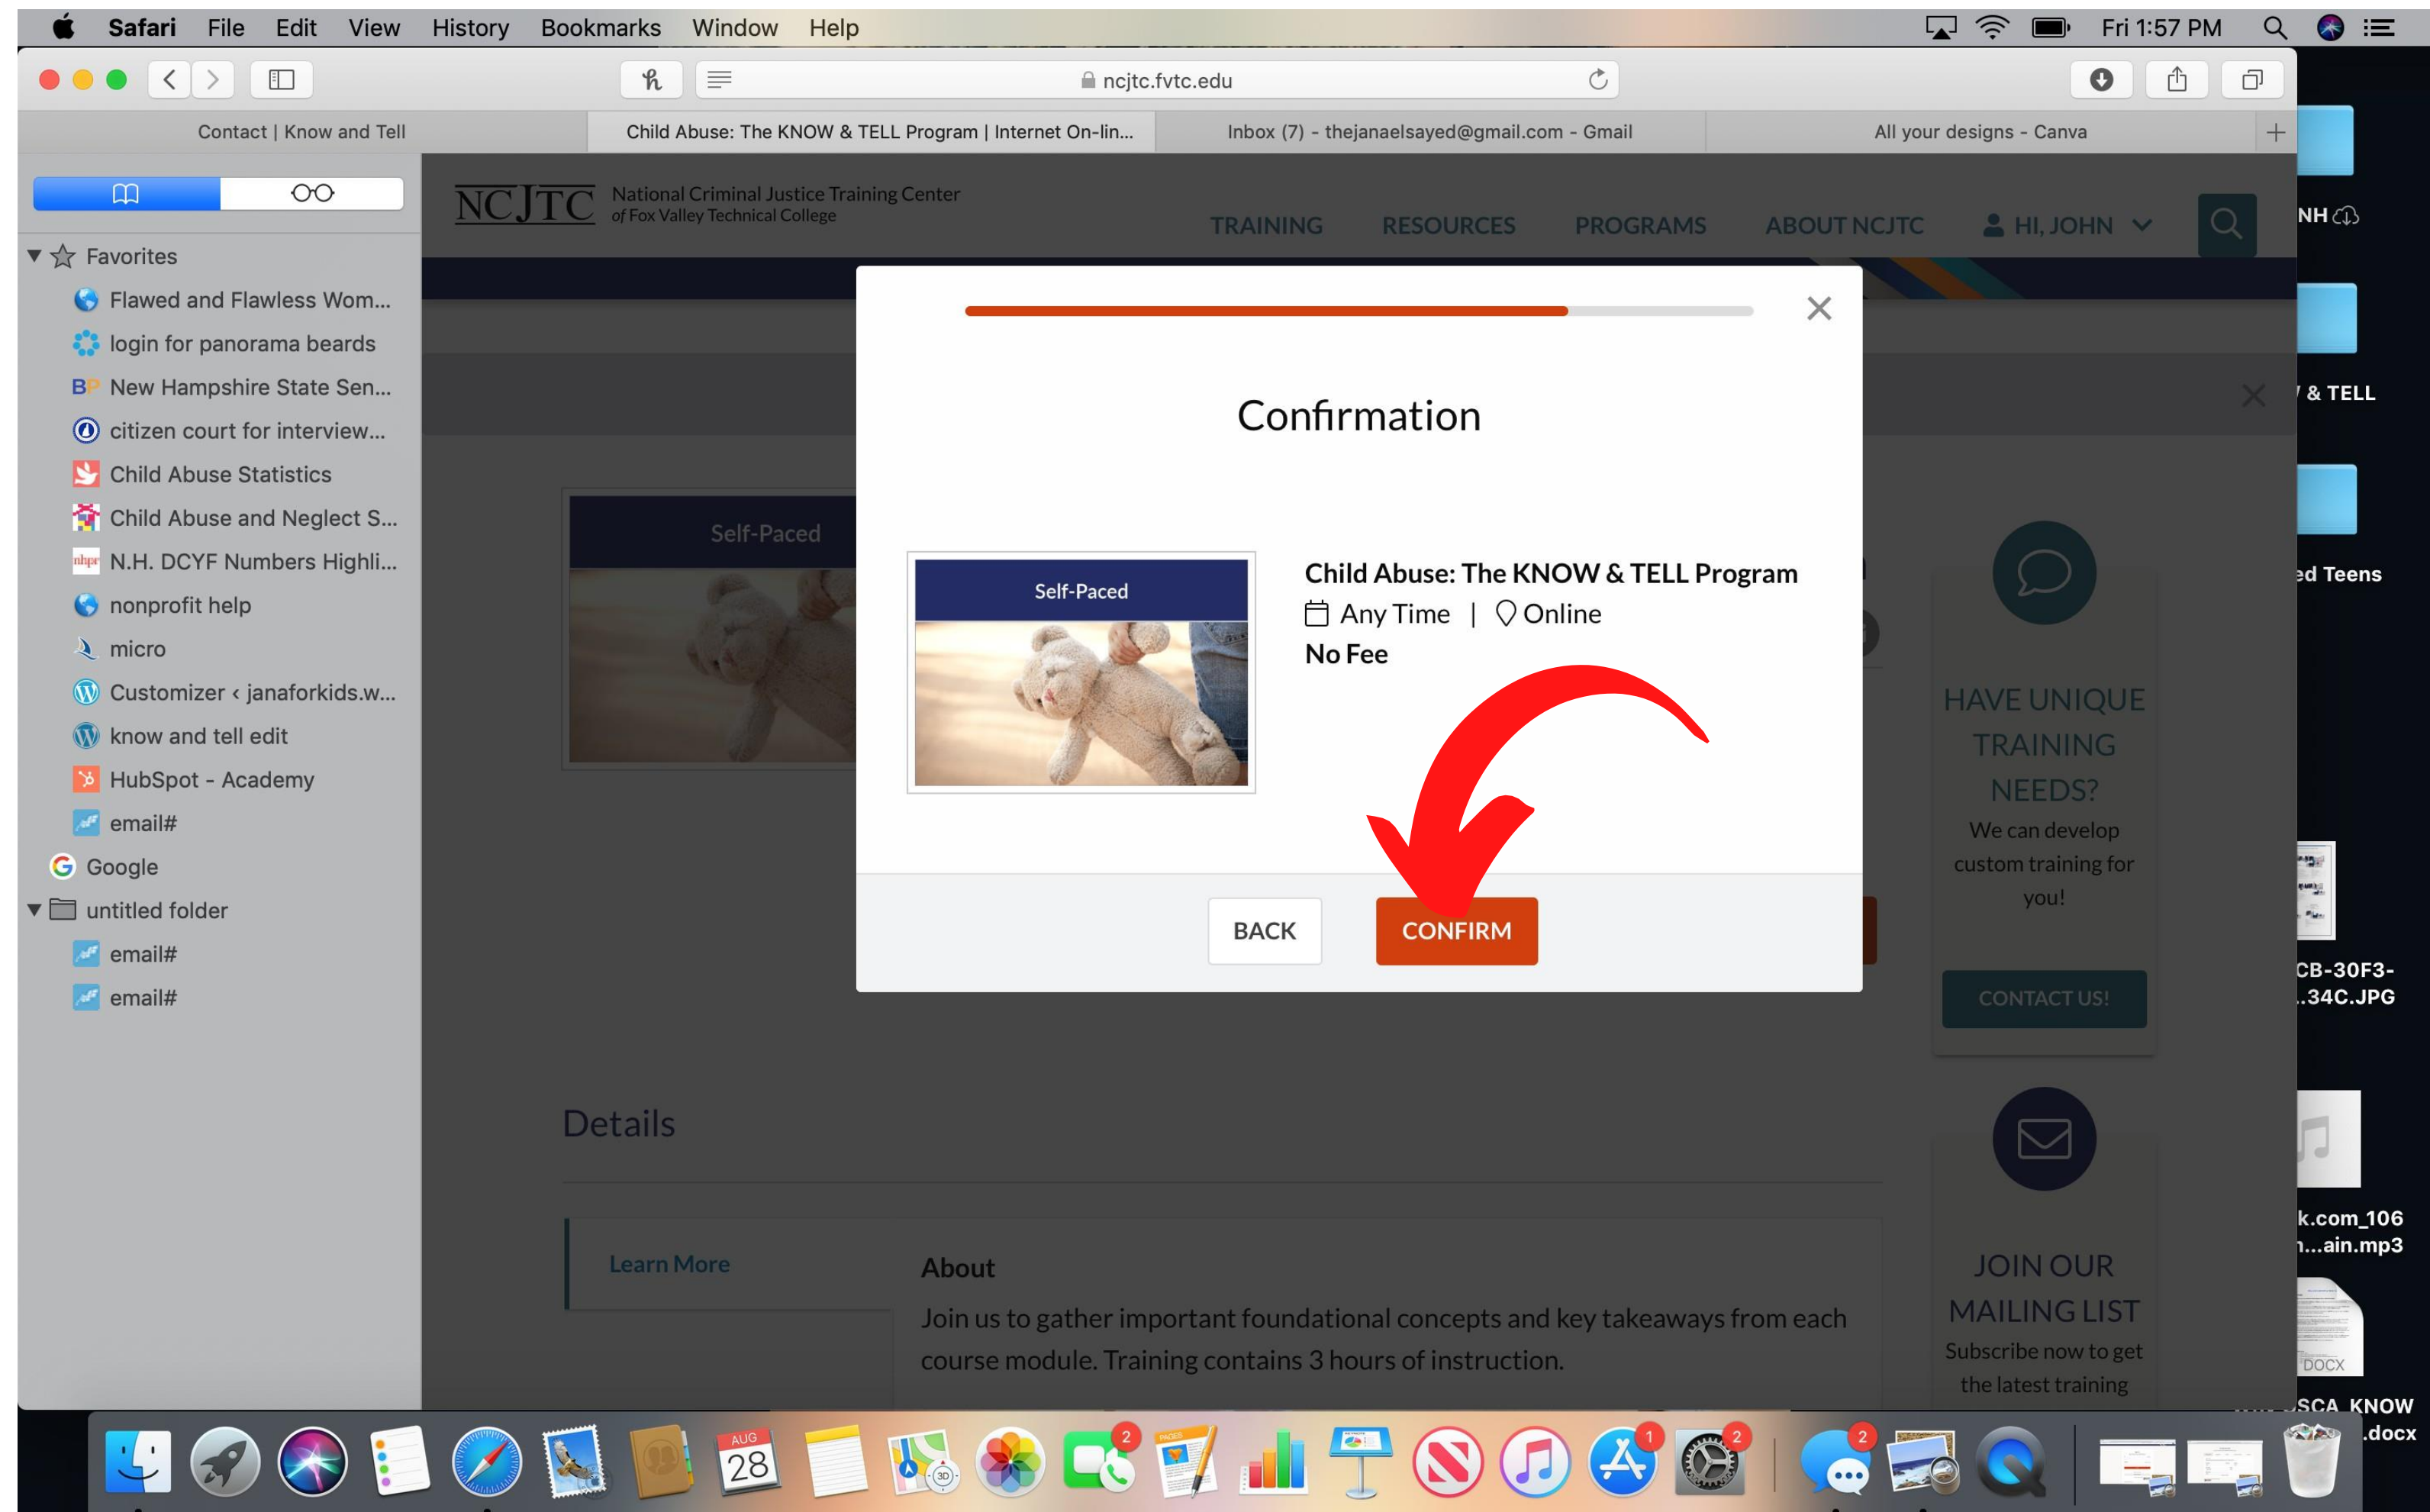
Safari File Edit View History Bookmarks Window Help

Fri 1:57 PM

ncjtc.fvtc.edu

Contact | Know and Tell

Child Abuse: The KNOW & TELL Program | Internet On-lin...

Inbox (7) - thejanaelsayed@gmail.com - Gmail

All your designs - Canva

Favorites
Flawed and Flawless Wom...
login for panorama beards
New Hampshire State Sen...
citizen court for interview...
Child Abuse Statistics
Child Abuse and Neglect S...
N.H. DCYF Numbers Highli...
nonprofit help
micro
Customizer ‹ janaforkids.w...
know and tell edit
HubSpot - Academy
email#
Google
untitled folder
email#
email#

NCJTC National Criminal Justice Training Center of Fox Valley Technical College

TRAINING RESOURCES PROGRAMS ABOUT NCJTC HI, JOHN

Self-Paced

Confirmation

Self-Paced

Child Abuse: The KNOW & TELL Program
Any Time | Online
No Fee

BACK CONFIRM

HAVE UNIQUE TRAINING NEEDS?
We can develop custom training for you!

CONTACT US!

Details

Learn More

About
Join us to gather important foundational concepts and key takeaways from each course module. Training contains 3 hours of instruction.

JOIN OUR MAILING LIST
Subscribe now to get the latest training

NH
& TELL
ed Teens
CB-30F3-
...34C.JPG
k.com_106
...ain.mp3
DOCX
SCA_KNOW
.docx

AUG 28